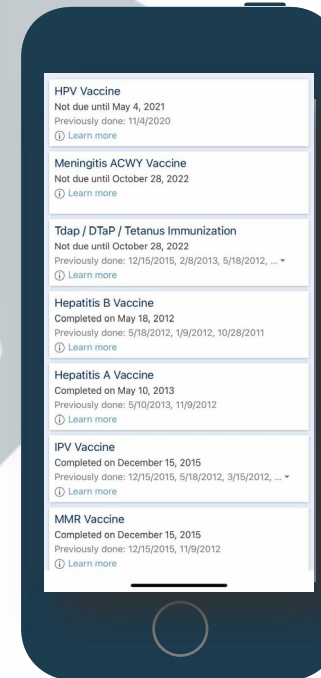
HPV Vaccine
Not due until May 4, 2021
Previously done: 11/4/2020
ⓘ Learn more

Meningitis ACWY Vaccine
Not due until October 28, 2022
ⓘ Learn more

Tdap / DTaP / Tetanus Immunization
Not due until October 28, 2022
Previously done: 12/15/2015, 2/8/2013, 5/18/2012, ...
ⓘ Learn more

Hepatitis B Vaccine
Completed on May 18, 2012
Previously done: 5/18/2012, 1/9/2012, 10/28/2011
ⓘ Learn more

Hepatitis A Vaccine
Completed on May 10, 2013
Previously done: 5/10/2013, 11/9/2012
ⓘ Learn more

IPV Vaccine
Completed on December 15, 2015
Previously done: 12/15/2015, 5/18/2012, 3/15/2012, ...
ⓘ Learn more

MMR Vaccine
Completed on December 15, 2015
Previously done: 12/15/2015, 11/9/2012
ⓘ Learn more